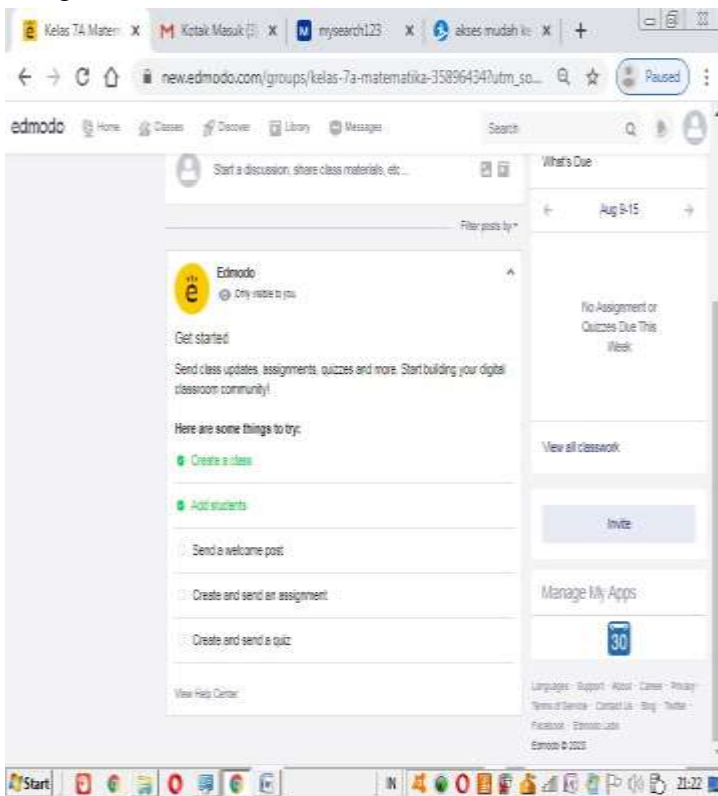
Kelas 7A Matem x | Kotak Masuk (3) x | mysearch123 x | akses mudah ke x | +

new.edmodo.com/groups/kelas-7a-matematika-35896434?utm_so...

Paused

edmodo Home Classes Discover Library Messages Search

Start a discussion, share class materials, etc...

Filter posts by

Edmodo
Only visible to you

Get started

Send class updates, assignments, quizzes and more. Start building your digital classroom community!

Here are some things to try:

Create a class

Add students

Send a welcome post

Create and send an assignment

Create and send a quiz

View Help Center

What's Due

Aug 9-15

No Assignment or Quizzes Due This Week

View all classwork

Invite

Manage My Apps

30

Languages · Support · About · Career · Privacy · Terms of Service · Contact Us · Blog · Twitter · Facebook · Edmodo Labs

Edmodo © 2020

Start

21:22